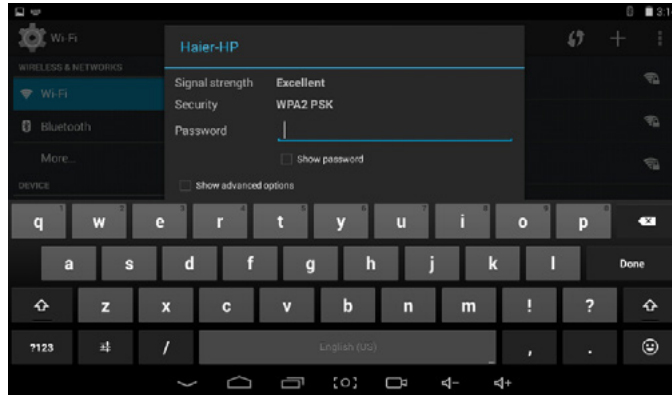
Wi-Fi

WIRELESS & NETWORKS

Wi-Fi

Bluetooth

More...

DEVICE

Haier-HP

Signal strength Excellent

Security WPA2 PSK

Password

Show password

Show advanced options

q 1 w 2 e 3 r 4 t 5 y 6 u 7 i 8 o 9 p 0

a s d f g h j k l Done

z x c v b n m ! ?

?123 / English (US) , .